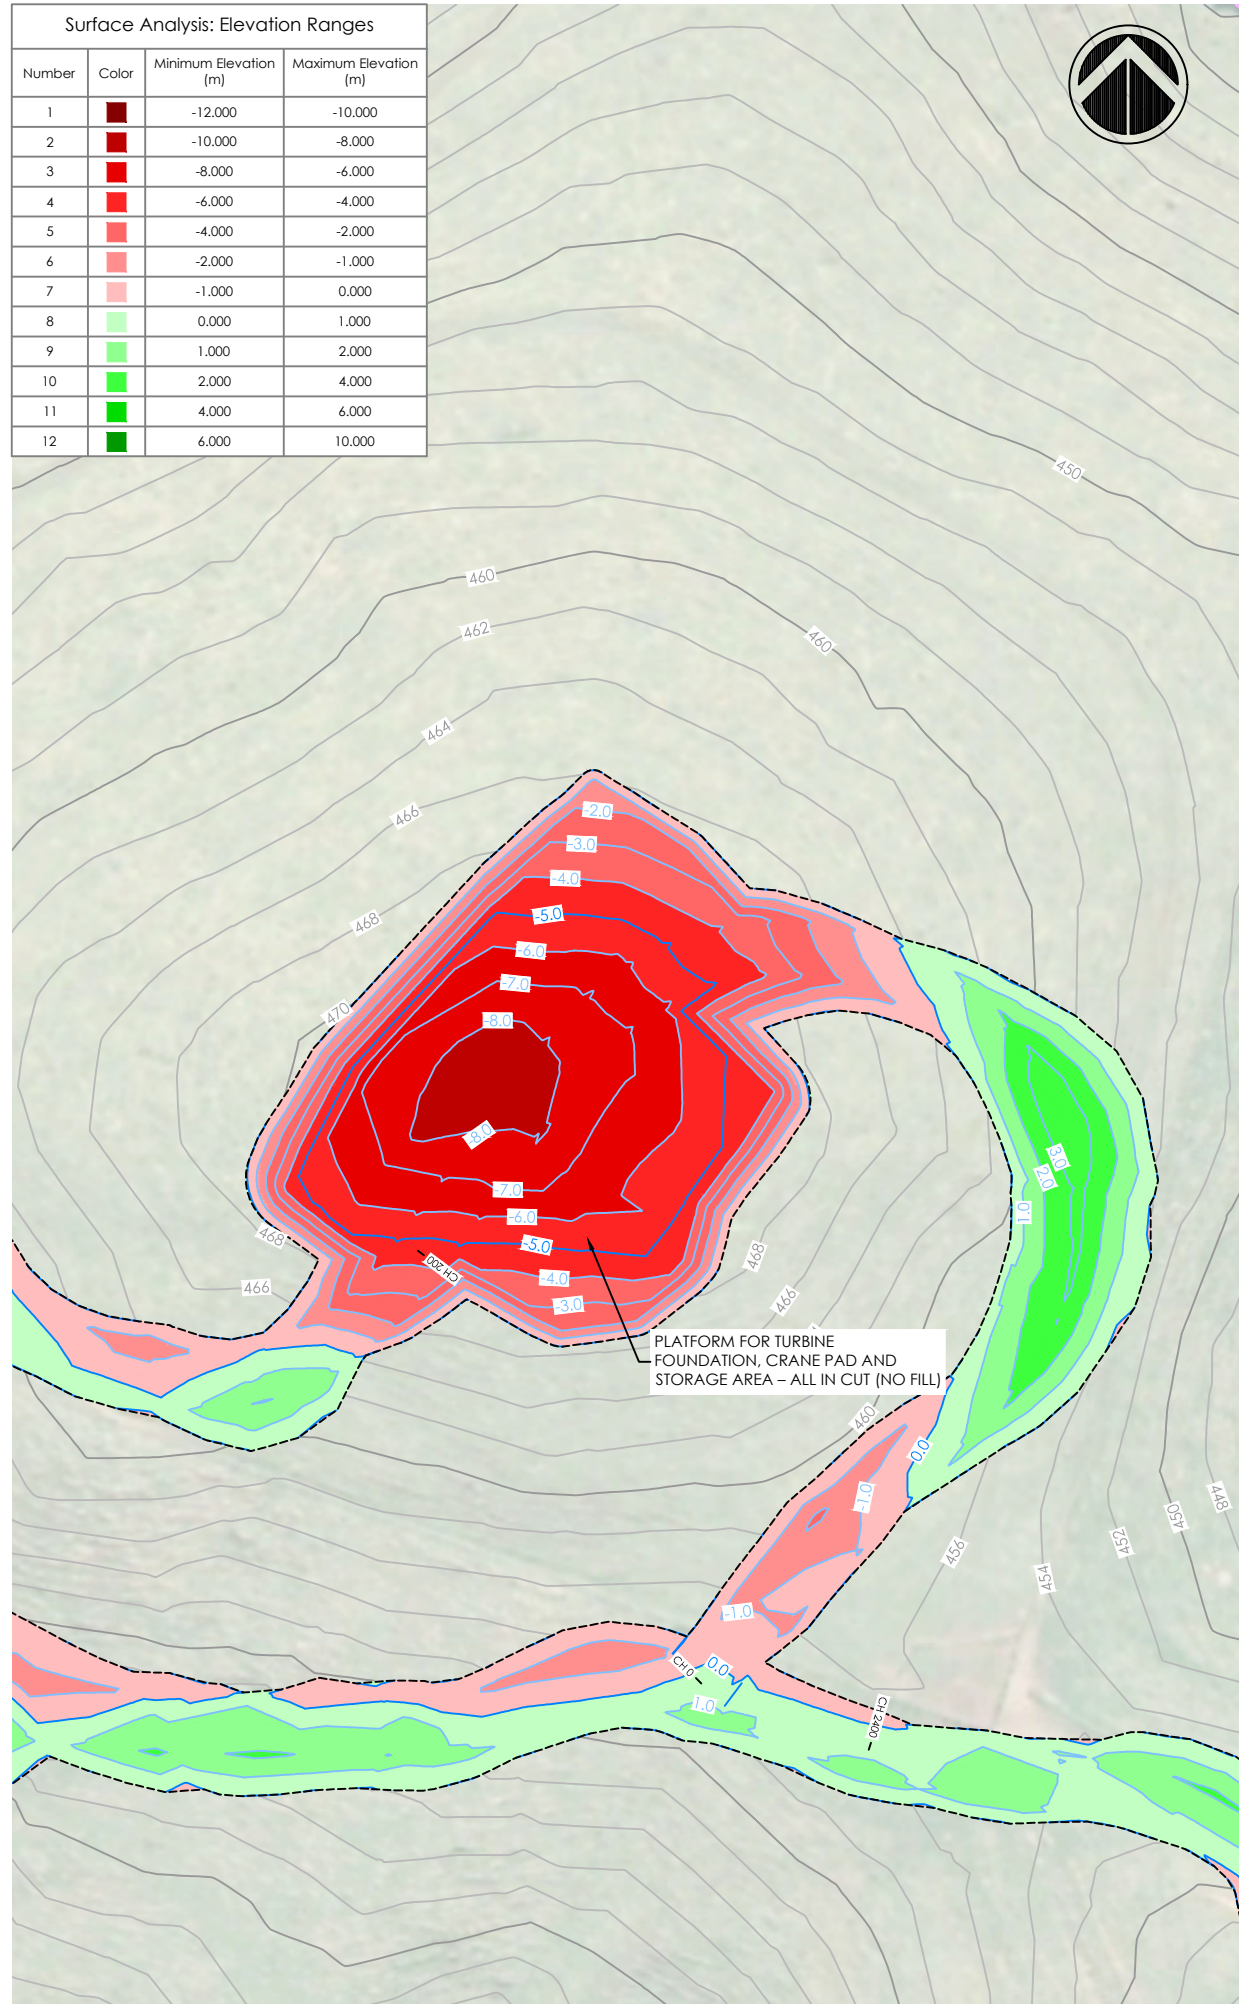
Surface Analysis: Elevation Ranges

| Number | Color | Minimum Elevation (m) | Maximum Elevation (m) |
|---|---|---|---|
| 1 | | -12.000 | -10.000 |
| 2 | | -10.000 | -8.000 |
| 3 | | -8.000 | -6.000 |
| 4 | | -6.000 | -4.000 |
| 5 | | -4.000 | -2.000 |
| 6 | | -2.000 | -1.000 |
| 7 | | -1.000 | 0.000 |
| 8 | | 0.000 | 1.000 |
| 9 | | 1.000 | 2.000 |
| 10 | | 2.000 | 4.000 |
| 11 | | 4.000 | 6.000 |
| 12 | | 6.000 | 10.000 |

450
460
462
460
464
466
468
470
-2.0
-3.0
-4.0
-5.0
-6.0
-7.0
-8.0
-8.0
-7.0
-6.0
-5.0
-4.0
-3.0
CH 200
468
466
468
466
3.0
2.0
1.0
PLATFORM FOR TURBINE FOUNDATION, CRANE PAD AND STORAGE AREA – ALL IN CUT (NO FILL)
460
0.0
-1.0
456
454
452
450
448
-1.0
CH 0
0.0
1.0
CH 2400